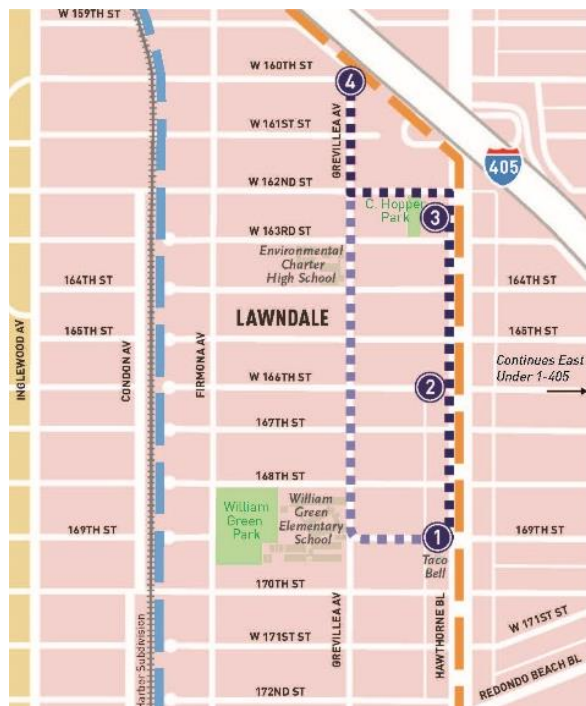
W 159TH ST
W 160TH ST
4
W 161ST ST
GREVILLEA AV
405
W 162ND ST
C. Hopper Park
3
W 163RD ST
Environmental Charter High School
164TH ST
164TH ST
LAWNDALE
INGLEWOOD AV
165TH ST
165TH ST
CONDON AV
FIRMONA AV
Continues East Under 1-405
W 166TH ST
2
167TH ST
168TH ST
William Green Park
William Green Elementary School
169TH ST
1
169TH ST
Taco Bell
170TH ST
GREVILLEA AV
HAWTHORNE BL
W 171ST ST
W 171ST ST
Harbor Subdivision
REDONDO BEACH BL
172ND ST